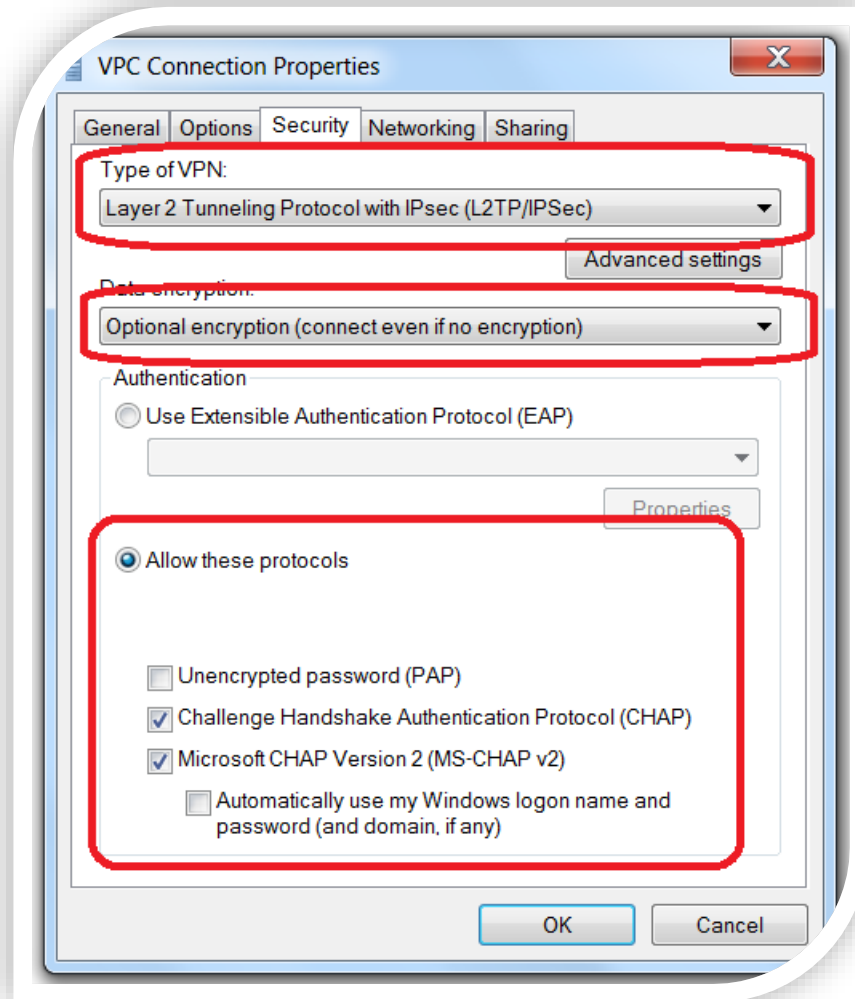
VPC Connection Properties

General | Options | Security | Networking | Sharing

Type of VPN:

Layer 2 Tunneling Protocol with IPsec (L2TP/IPSec)

Advanced settings

Data encryption:

Optional encryption (connect even if no encryption)

Authentication

Use Extensible Authentication Protocol (EAP)

Properties

Allow these protocols

Unencrypted password (PAP)

Challenge Handshake Authentication Protocol (CHAP)

Microsoft CHAP Version 2 (MS-CHAP v2)

Automatically use my Windows logon name and password (and domain, if any)

OK

Cancel